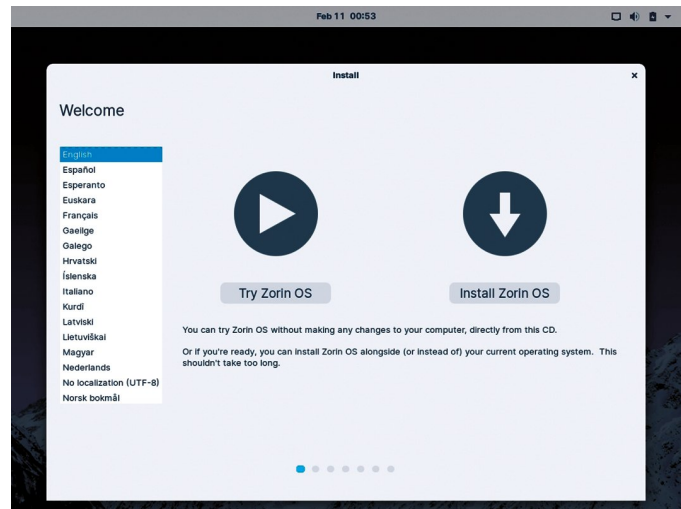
Feb 11 00:53

Install

×

Welcome

English
Español
Esperanto
Euskara
Français
Gaeilge
Galego
Hrvatski
Íslenska
Italiano
Kurdî
Latviski
Lietuviškai
Magyar
Nederlands
No localization (UTF-8)
Norsk bokmål

Try Zorin OS

Install Zorin OS

You can try Zorin OS without making any changes to your computer, directly from this CD.

Or if you're ready, you can install Zorin OS alongside (or instead of) your current operating system. This shouldn't take too long.